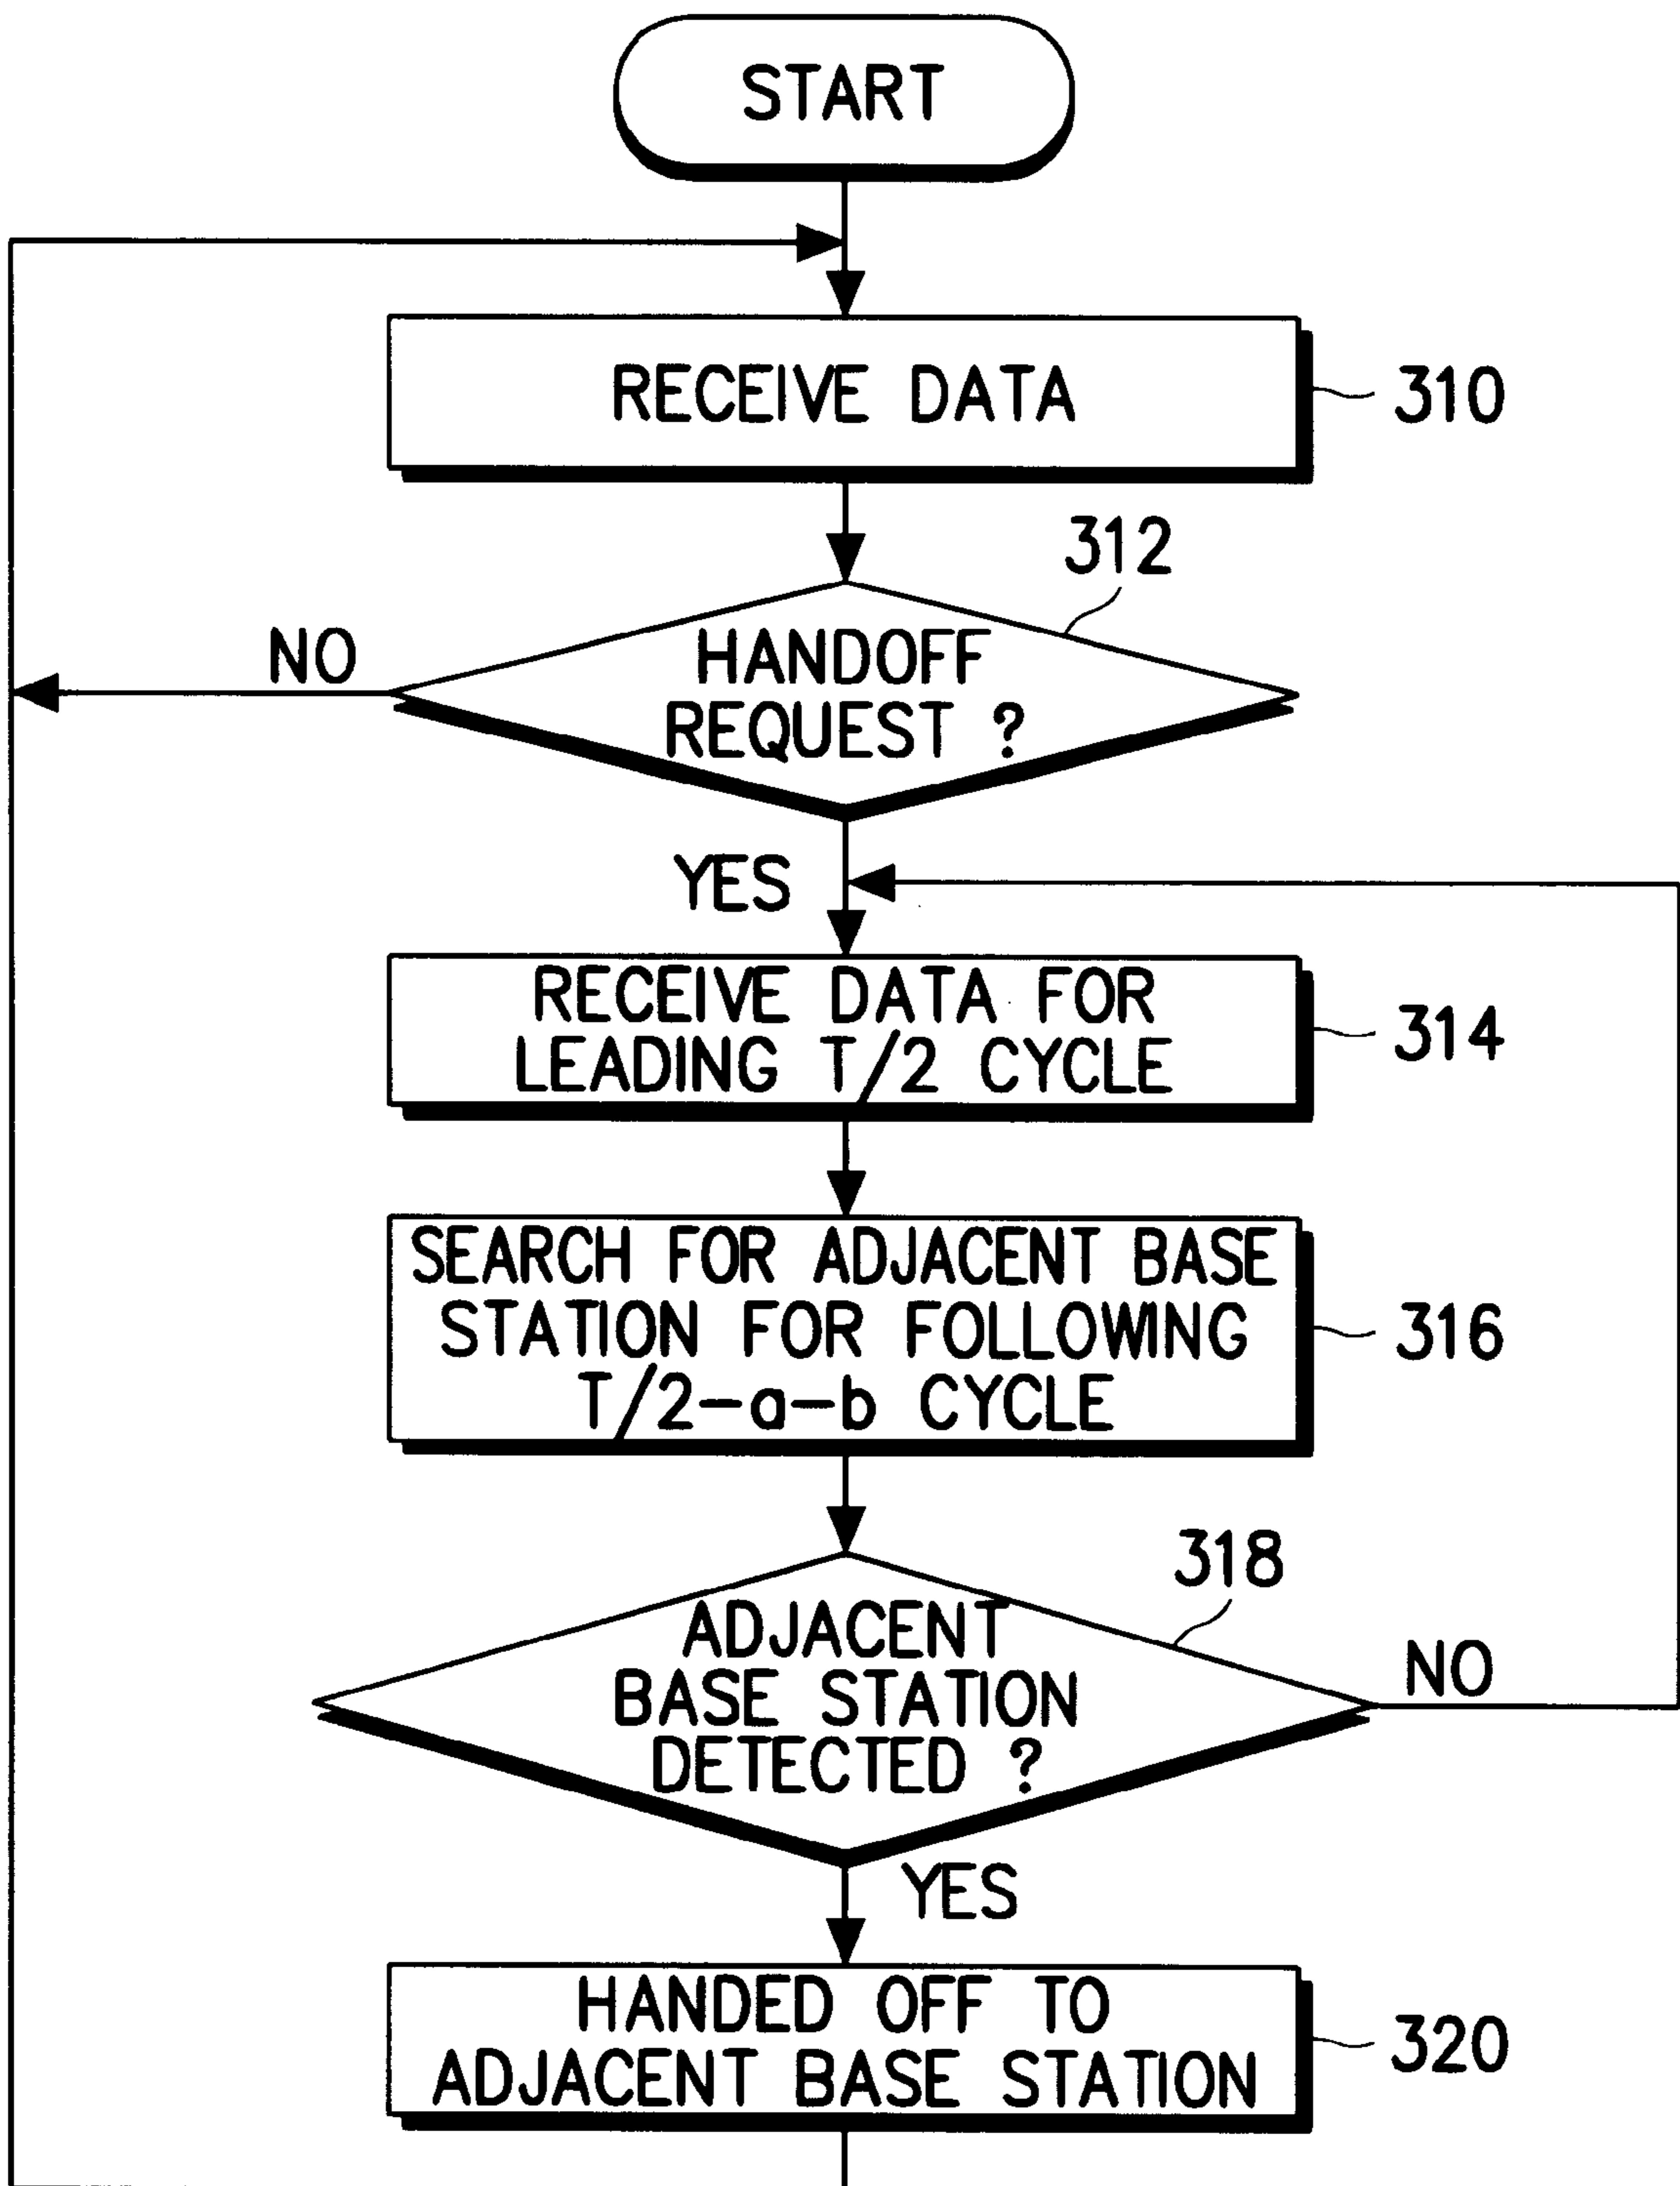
START

RECEIVE DATA

310

312

NO

HANDOFF REQUEST ?

YES

RECEIVE DATA FOR LEADING T/2 CYCLE

314

SEARCH FOR ADJACENT BASE STATION FOR FOLLOWING T/2–a–b CYCLE

316

318

ADJACENT BASE STATION DETECTED ?

NO

YES

HANDED OFF TO ADJACENT BASE STATION

320